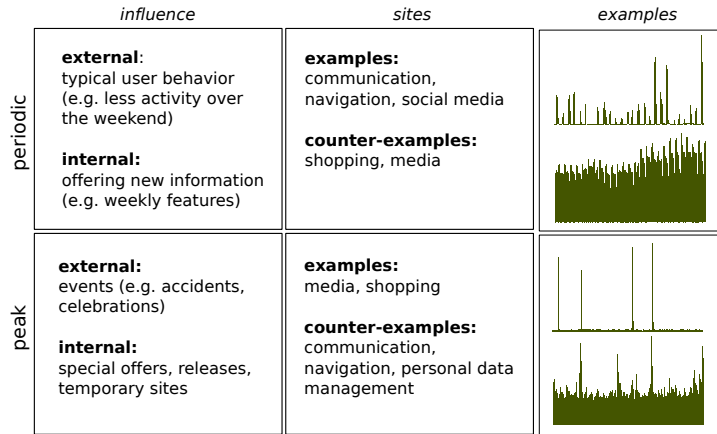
| | influence | sites | examples |
|---|---|---|---|
| periodic | **external**: typical user behavior (e.g. less activity over the weekend) **internal:** offering new information (e.g. weekly features) | **examples:** communication, navigation, social media **counter-examples:** shopping, media | |
| peak | **external:** events (e.g. accidents, celebrations) **internal:** special offers, releases, temporary sites | **examples:** media, shopping **counter-examples:** communication, navigation, personal data management | |